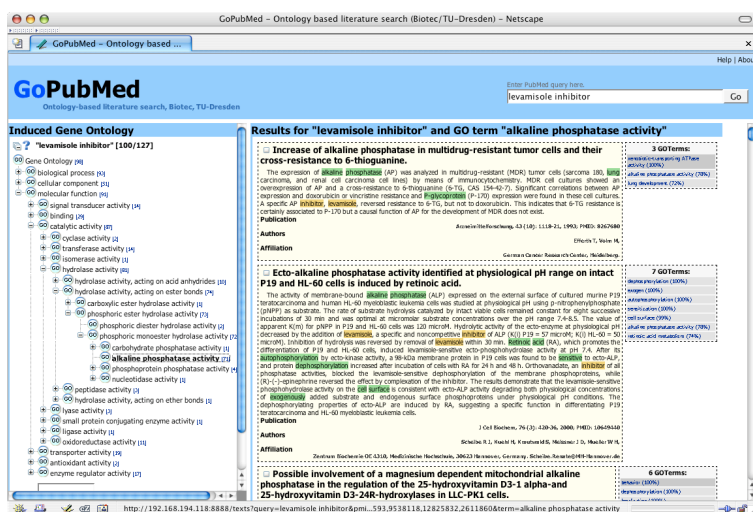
GoPubMed – Ontology based literature search (Biotec/TU-Dresden) – Netscape

GoPubMed – Ontology based ...

Help | About

GoPubMed

Ontology-based literature search, Biotec, TU-Dresden

Enter PubMed query here:

levamisole inhibitor

Go

Induced Gene Ontology

"levamisole inhibitor" [100/127]

Gene Ontology [98]
biological process [93]
cellular component [51]
molecular function [91]
signal transducer activity [14]
binding [29]
catalytic activity [87]
cyclase activity [2]
transferase activity [14]
isomerase activity [1]
hydrolase activity [81]
hydrolase activity, acting on acid anhydrides [10]
hydrolase activity, acting on ester bonds [74]
carboxylic ester hydrolase activity [1]
phosphoric ester hydrolase activity [73]
phosphoric diester hydrolase activity [2]
phosphoric monoester hydrolase activity [72]
carbohydrate phosphatase activity [1]
alkaline phosphatase activity [71]
phosphoprotein phosphatase activity [4]
nucleotidase activity [1]
peptidase activity [2]
hydrolase activity, acting on ether bonds [1]
lyase activity [3]
small protein conjugating enzyme activity [1]
ligase activity [1]
oxidoreductase activity [11]
transporter activity [20]
antioxidant activity [2]
enzyme regulator activity [17]

Results for "levamisole inhibitor" and GO term "alkaline phosphatase activity"

Increase of alkaline phosphatase in multidrug-resistant tumor cells and their cross-resistance to 6-thioguanine.

The expression of alkaline phosphatase (AP) was analyzed in multidrug-resistant (MDR) tumor cells (sarcoma 180, lung carcinoma, and renal cell carcinoma cell lines) by means of immunocytochemistry. MDR cell cultures showed an overexpression of AP and a cross-resistance to 6-thioguanine (6-TG, CAS 154-42-7). Significant correlations between AP expression and doxorubicin or vincristine resistance and P-glycoprotein (P-170) expression were found in these cell cultures. A specific AP inhibitor, levamisole, reversed resistance to 6-TG, but not to doxorubicin or vincristine. This indicates that 6-TG resistance is certainly associated to P-170 but a causal function of AP for the development of MDR does not exist.

Publication
Arzneimittelforschung, 43 (10): 1118-21, 1993; PMID: 8267680

Authors
Efferth T, Volm M.

Affiliation
German Cancer Research Center, Heidelberg.

3 GOTerms:
hydrogen-exporting ATPase activity (100%)
alkaline phosphatase activity (70%)
lung development (72%)

Ecto-alkaline phosphatase activity identified at physiological pH range on intact P19 and HL-60 cells is induced by retinoic acid.

The activity of membrane-bound alkaline phosphatase (ALP) expressed on the external surface of cultured murine P19 teratocarcinoma and human HL-60 myeloblastic leukemia cells was studied at physiological pH using p-nitrophenylphosphate (pNPP) as substrate. The rate of substrate hydrolysis catalyzed by intact viable cells remained constant for eight successive incubations of 30 min and was optimal at micromolar substrate concentrations over the pH range 7.4-8.5. The value of apparent K(m) for pNPP in P19 and HL-60 cells was 120 microM. Hydrolytic activity of the ecto-enzyme at physiological pH decreased by the addition of levamisole, a specific and noncompetitive inhibitor of ALP (K(i) P19 = 57 microM; K(i) HL-60 = 50 microM). Inhibition of hydrolysis was reversed by removal of levamisole within 30 min. Retinoic acid (RA), which promotes the differentiation of P19 and HL-60 cells, induced levamisole-sensitive ecto-phosphohydrolase activity at pH 7.4. After its autophosphorylation by ecto-kinase activity, a 98-kDa membrane protein in P19 cells was found to be sensitive to ecto-ALP, and protein dephosphorylation increased after incubation of cells with RA for 24 h and 48 h. Orthovanadate, an inhibitor of all phosphatase activities, blocked the levamisole-sensitive dephosphorylation of the membrane phosphoproteins, while (R)-(-)-epinephrine reversed the effect by complexation of the inhibitor. The results demonstrate that the levamisole-sensitive phosphohydrolase activity on the cell surface is consistent with ecto-ALP activity degrading both physiological concentrations of exogenously added substrate and endogenous surface phosphoproteins under physiological pH conditions. The dephosphorylating properties of ecto-ALP are induced by RA, suggesting a specific function in differentiating P19 teratocarcinoma and HL-60 myeloblastic leukemia cells.

Publication
J Cell Biochem, 76 (3): 420-36, 2000; PMID: 10649440

Authors
Scheibe R J, Kuehl H, Krautwald S, Meissner J D, Mueller W H.

Affiliation
Zentrum Biochemie OE 4310, Medizinische Hochschule, 30623 Hannover, Germany. Scheibe.Renate@MH-Hannover.de

7 GOTerms:
dephosphorylation (100%)
oxygen (100%)
autophosphorylation (100%)
translocation (100%)
cell surface (99%)
alkaline phosphatase activity (70%)
retinoic acid metabolism (74%)

Possible involvement of a magnesium dependent mitochondrial alkaline phosphatase in the regulation of the 25-hydroxyvitamin D3-1 alpha-and 25-hydroxyvitamin D3-24R-hydroxylases in LLC-PK1 cells.

6 GOTerms:
kinase (100%)
dephosphorylation (100%)

http://192.168.194.118:8888/texts?query=levamisole inhibitor&pmi...593,9538118,12825832,2611860&term=alkaline phosphatase activity